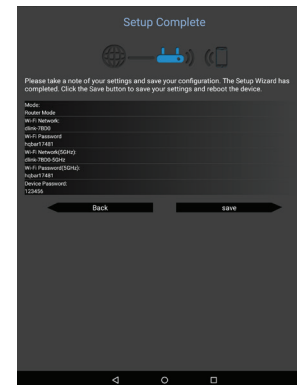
Setup Complete

Please take a note of your settings and save your configuration. The Setup Wizard has completed. Click the Save button to save your settings and reboot the device.

Mode:
Router Mode
Wi-Fi Network:
dlink-7B06
Wi-Fi Password:
hqbar17481
Wi-Fi Network(5GHz):
dlink-7B06-5GHz
Wi-Fi Password(5GHz):
hqbar17481
Device Password:
123456

Back

save